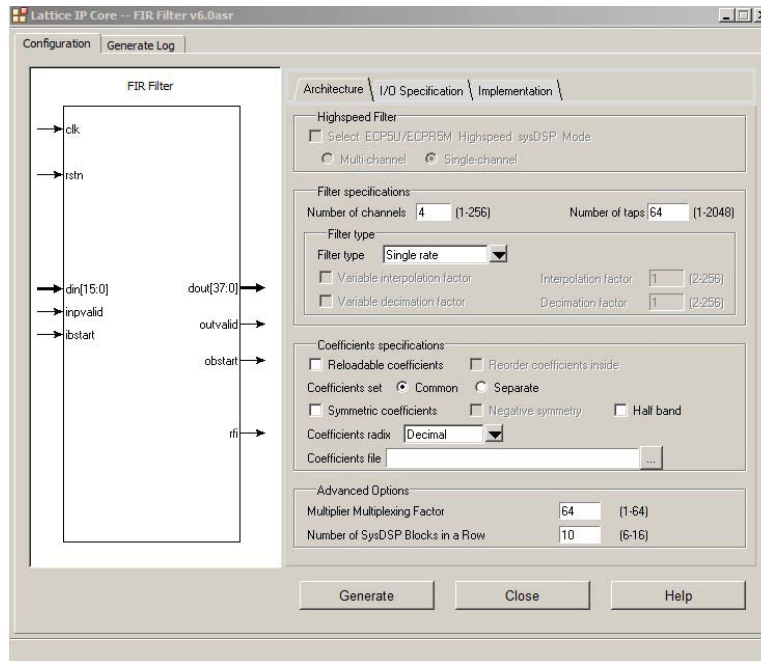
Lattice IP Core -- FIR Filter v6.0asr

Configuration | Generate Log

FIR Filter

clk

rstn

din[15:0]

inpvalid

ibstart

dout[37:0]

outvalid

obstart

rfi

Architecture | I/O Specification | Implementation

Highspeed Filter

Select ECP5U/ECPR5M Highspeed sysDSP Mode

Multi-channel  Single-channel

Filter specifications

Number of channels 4 (1-256)

Number of taps 64 (1-2048)

Filter type

Filter type Single rate

Variable interpolation factor

Interpolation factor 1 (2-256)

Variable decimation factor

Decimation factor 1 (2-256)

Coefficients specifications

Reloadable coefficients

Reorder coefficients inside

Coefficients set  Common  Separate

Symmetric coefficients

Negative symmetry

Half band

Coefficients radix Decimal

Coefficients file ...

Advanced Options

Multiplier Multiplexing Factor 64 (1-64)

Number of SysDSP Blocks in a Row 10 (6-16)

Generate

Close

Help